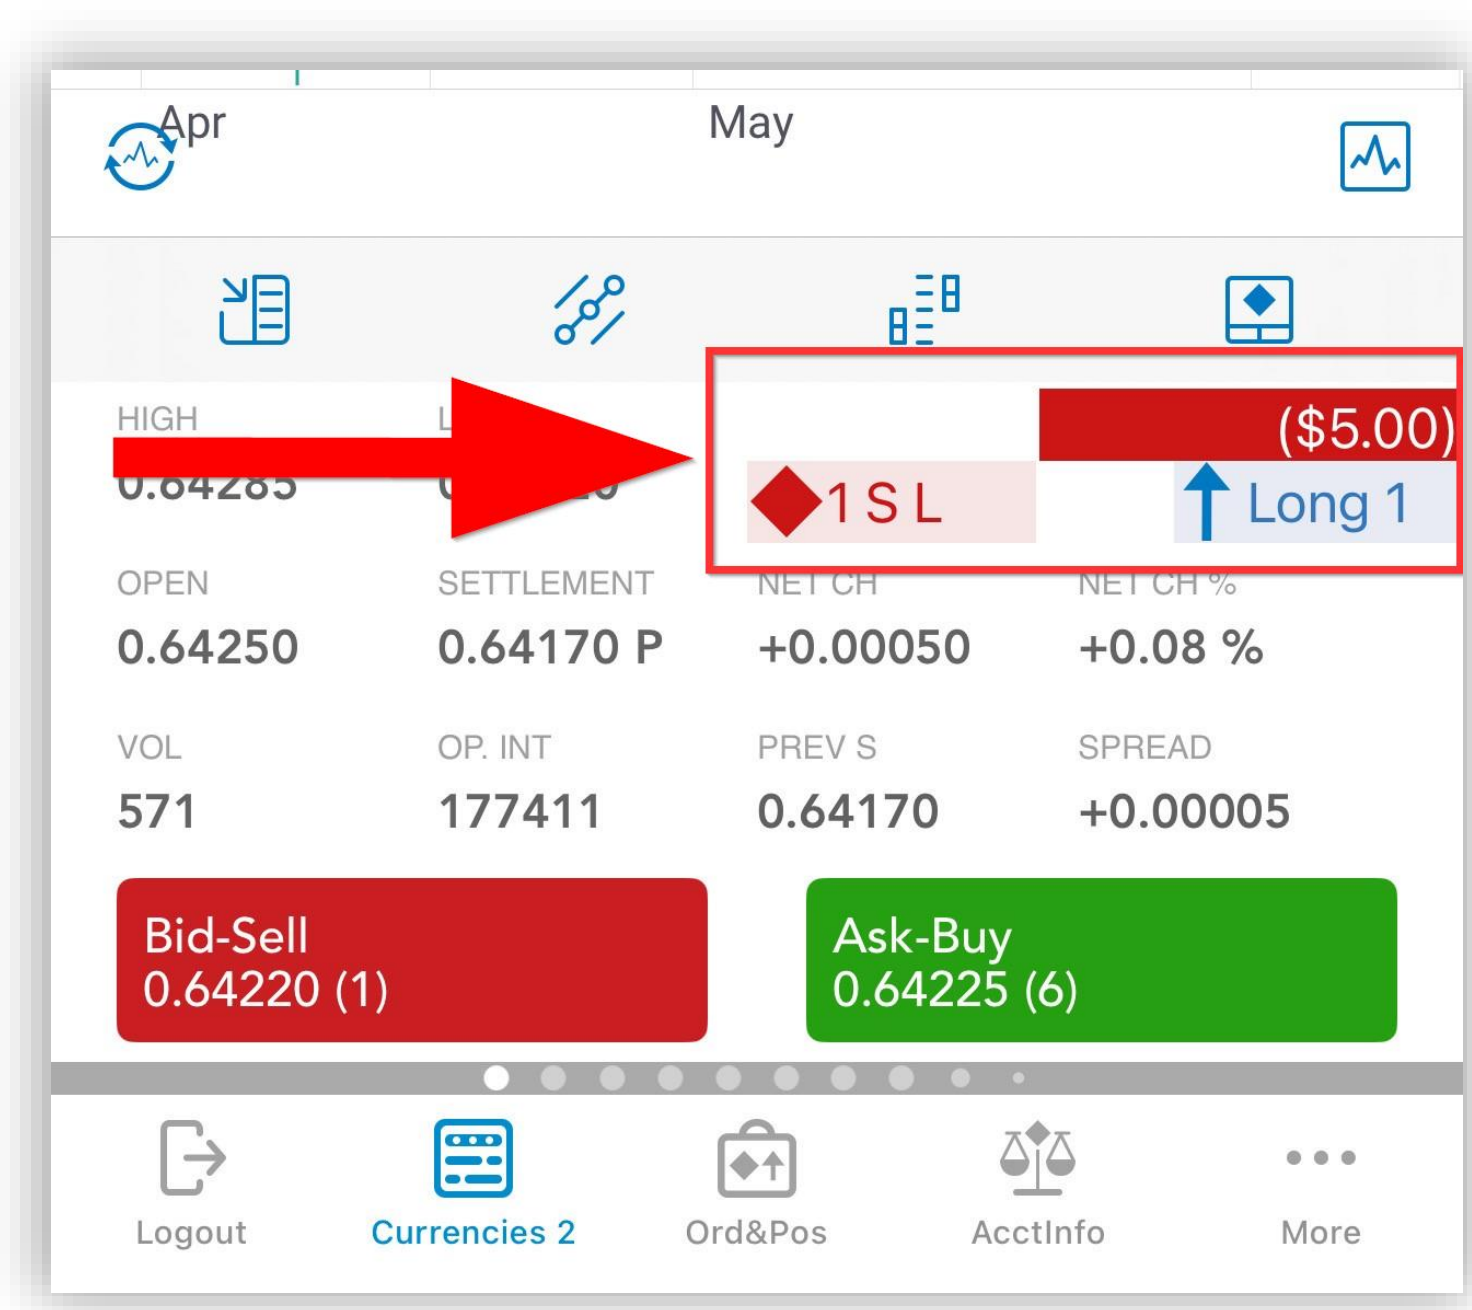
Apr

May

HIGH

0.64285

L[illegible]

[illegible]

($5.00)

1 S L

Long 1

OPEN

0.64250

SETTLEMENT

0.64170 P

NET CH

+0.00050

NET CH %

+0.08 %

VOL

571

OP. INT

177411

PREV S

0.64170

SPREAD

+0.00005

Bid-Sell
0.64220 (1)

Ask-Buy
0.64225 (6)

Logout

Currencies 2

Ord&Pos

AcctInfo

More